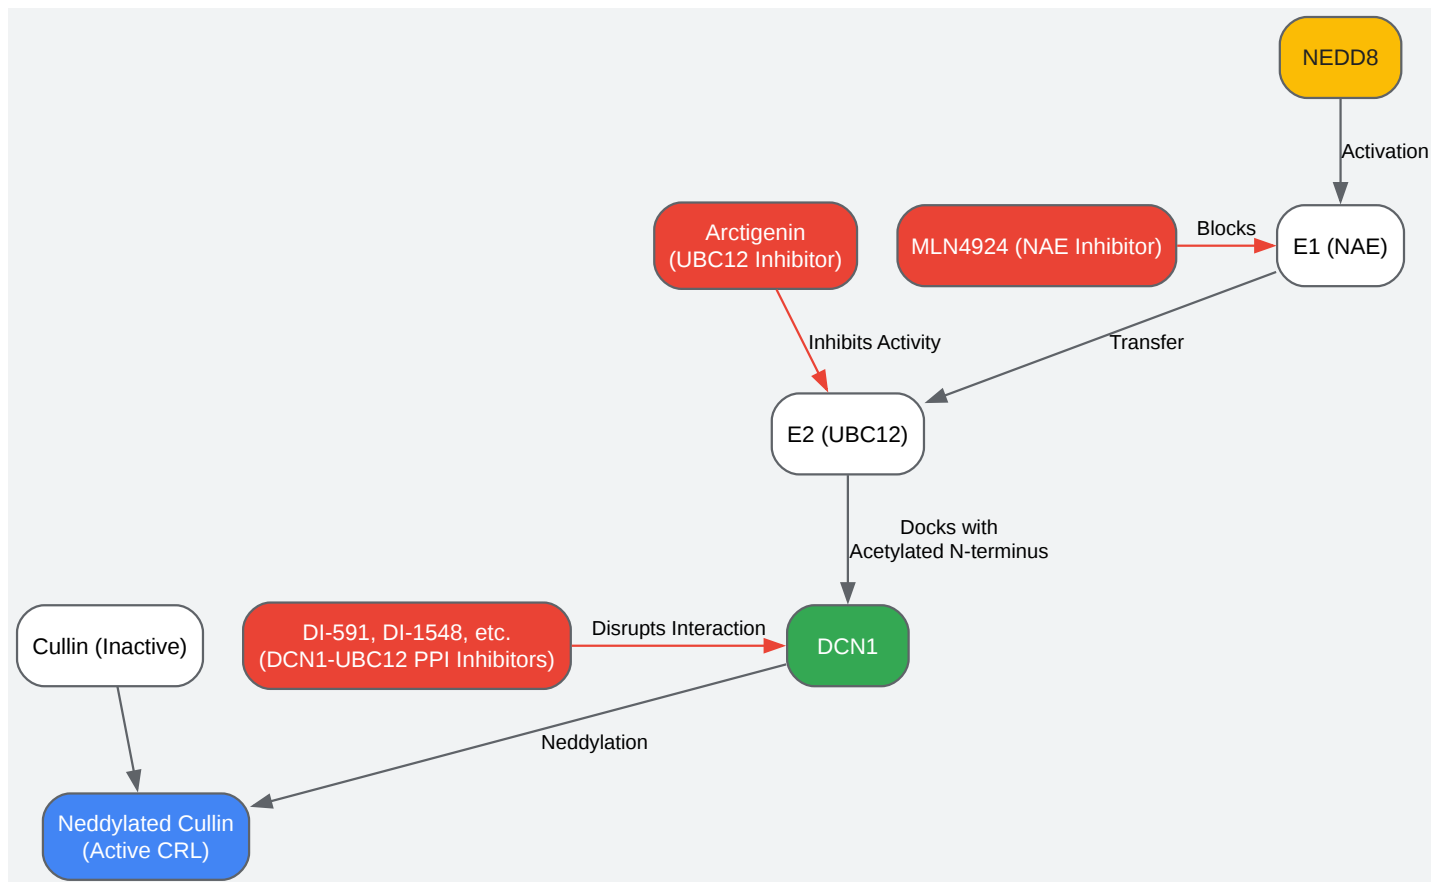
NEDD8

Activation

Arctigenin
(UBC12 Inhibitor)

MLN4924 (NAE Inhibitor)

Blocks

E1 (NAE)

Inhibits Activity

Transfer

E2 (UBC12)

Docks with
Acetylated N-terminus

Cullin (Inactive)

DI-591, DI-1548, etc.
(DCN1-UBC12 PPI Inhibitors)

Disrupts Interaction

DCN1

Neddylation

Neddylated Cullin
(Active CRL)